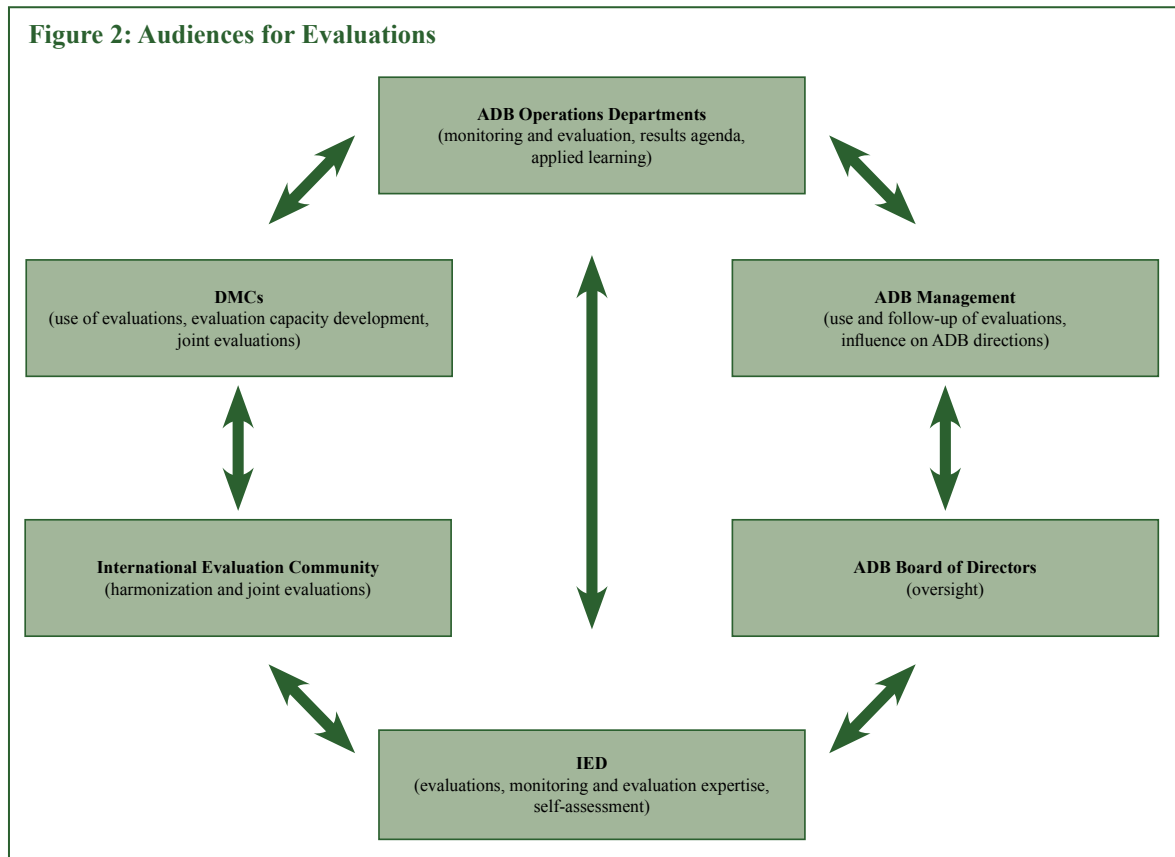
Figure 2: Audiences for Evaluations

ADB Operations Departments
(monitoring and evaluation, results agenda, applied learning)

DMCs
(use of evaluations, evaluation capacity development, joint evaluations)

ADB Management
(use and follow-up of evaluations, influence on ADB directions)

International Evaluation Community
(harmonization and joint evaluations)

ADB Board of Directors
(oversight)

IED
(evaluations, monitoring and evaluation expertise, self-assessment)